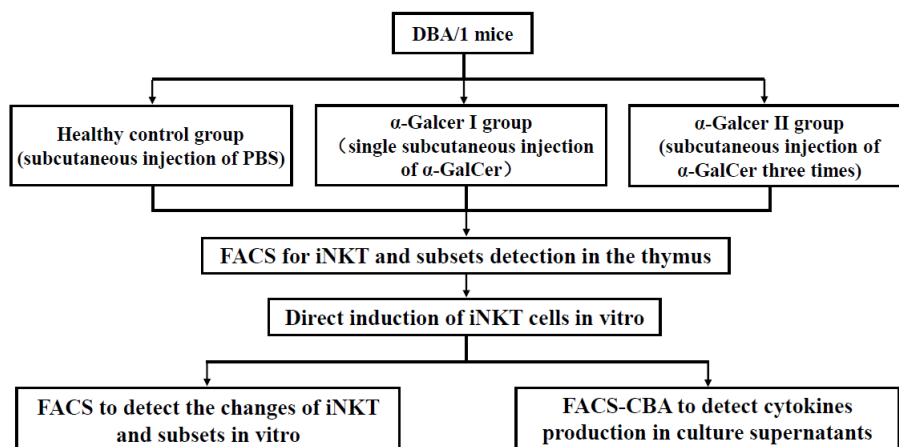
DBA/1 mice

Healthy control group (subcutaneous injection of PBS)

α-Galcer I group （single subcutaneous injection of α-GalCer）

α-Galcer II group (subcutaneous injection of α-GalCer three times)

FACS for iNKT and subsets detection in the thymus

Direct induction of iNKT cells in vitro

FACS to detect the changes of iNKT and subsets in vitro

FACS-CBA to detect cytokines production in culture supernatants